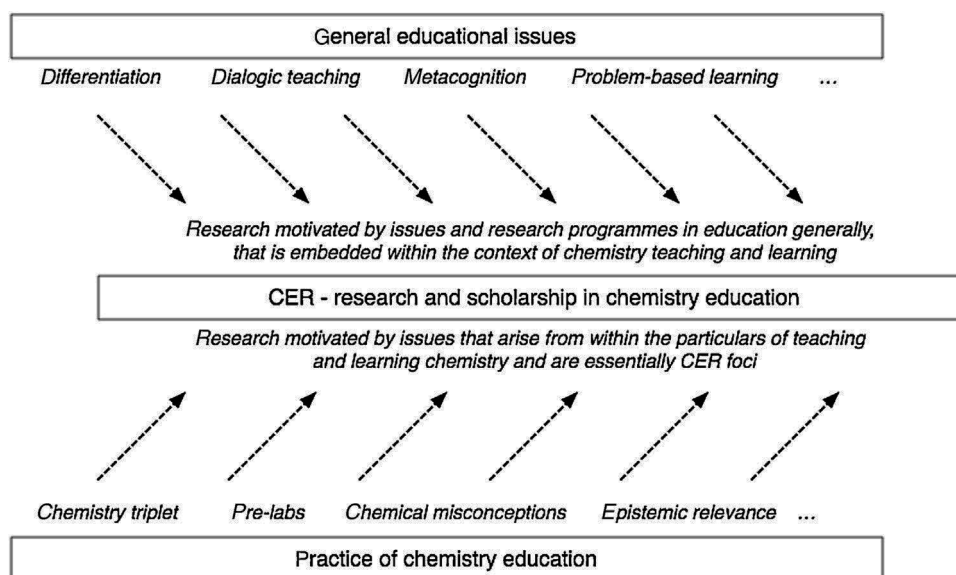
General educational issues

Differentiation    Dialogic teaching    Metacognition    Problem-based learning    ...

Research motivated by issues and research programmes in education generally, that is embedded within the context of chemistry teaching and learning

CER - research and scholarship in chemistry education

Research motivated by issues that arise from within the particulars of teaching and learning chemistry and are essentially CER foci

Chemistry triplet    Pre-labs    Chemical misconceptions    Epistemic relevance    ...

Practice of chemistry education